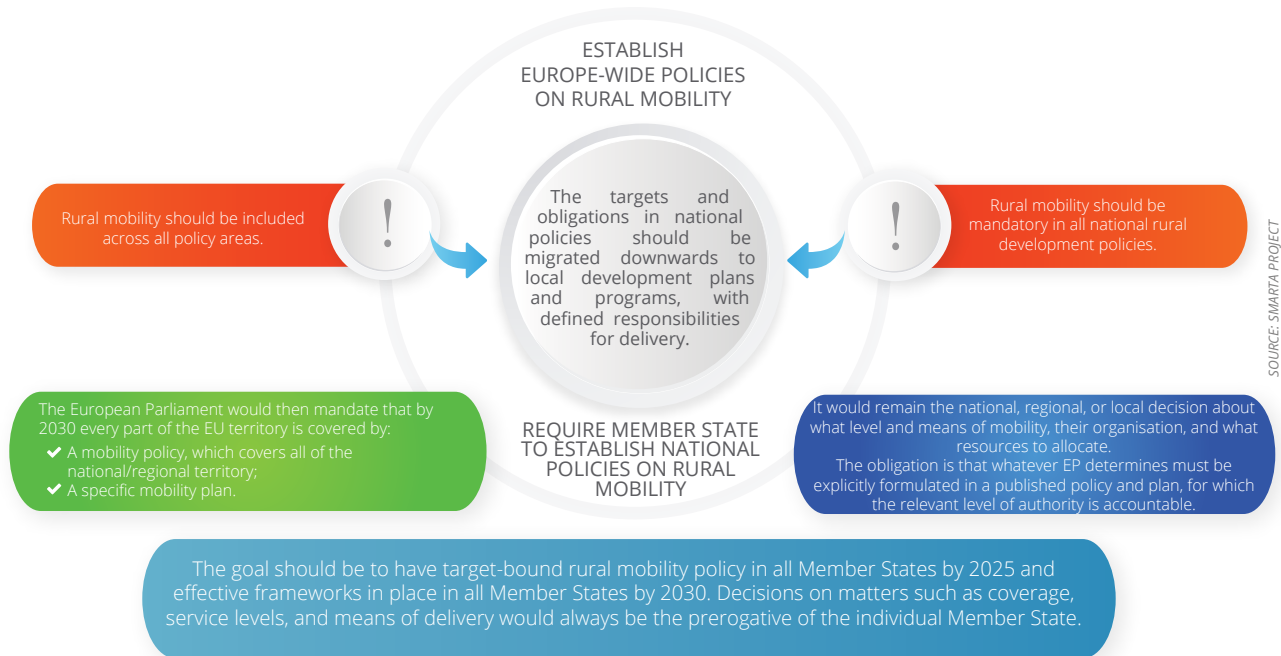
ESTABLISH EUROPE-WIDE POLICIES ON RURAL MOBILITY

Rural mobility should be included across all policy areas.

!

The targets and obligations in national policies should be migrated downwards to local development plans and programs, with defined responsibilities for delivery.

!

Rural mobility should be mandatory in all national rural development policies.

SOURCE: SMARTA PROJECT

The European Parliament would then mandate that by 2030 every part of the EU territory is covered by:
✔ A mobility policy, which covers all of the national/regional territory;
✔ A specific mobility plan.

REQUIRE MEMBER STATE TO ESTABLISH NATIONAL POLICIES ON RURAL MOBILITY

It would remain the national, regional, or local decision about what level and means of mobility, their organisation, and what resources to allocate.
The obligation is that whatever EP determines must be explicitly formulated in a published policy and plan, for which the relevant level of authority is accountable.

The goal should be to have target-bound rural mobility policy in all Member States by 2025 and effective frameworks in place in all Member States by 2030. Decisions on matters such as coverage, service levels, and means of delivery would always be the prerogative of the individual Member State.